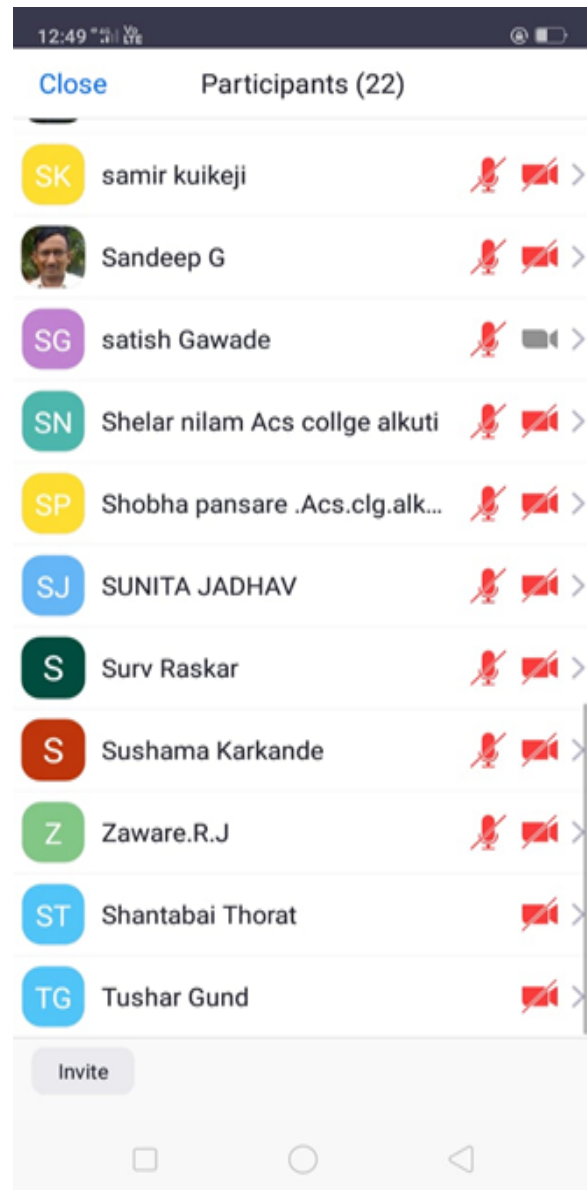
12:49

Close Participants (22)

SK samir kuikeji

Sandeep G

SG satish Gawade

SN Shelar nilam Acs collge alkuti

SP Shobha pansare .Acs.clg.alk...

SJ SUNITA JADHAV

S Surv Raskar

S Sushama Karkande

Z Zaware.R.J

ST Shantabai Thorat

TG Tushar Gund

Invite